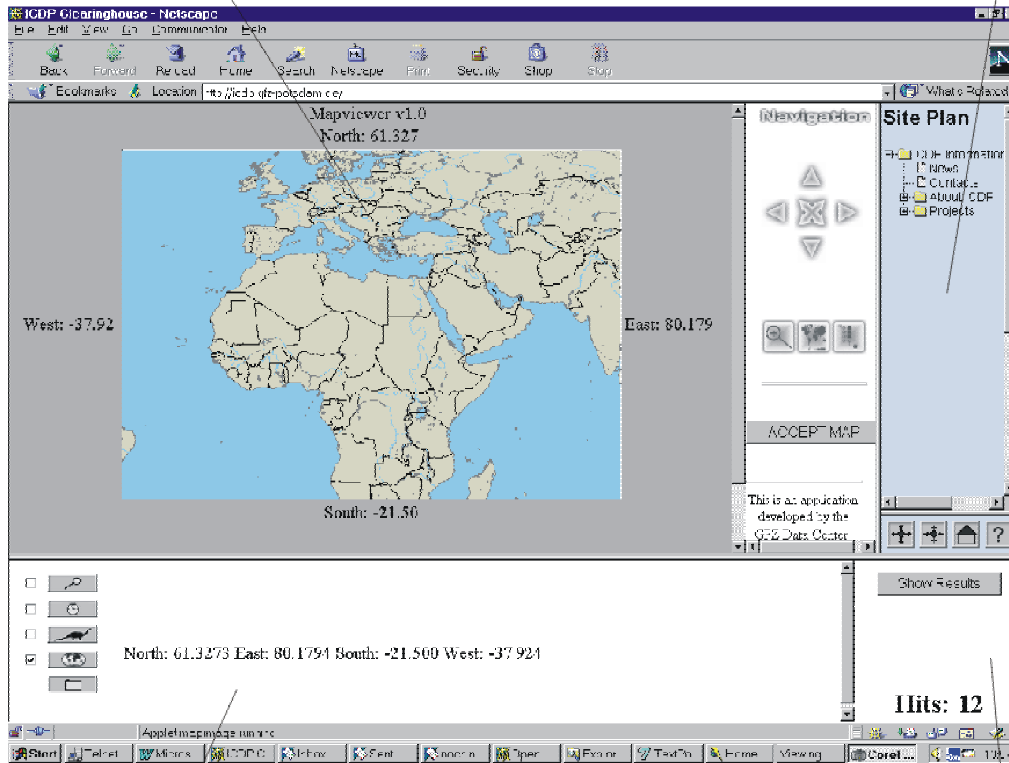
ICDP Clearinghouse - Netscape
File Edit View Go Communicator Help
Back Forward Reload Home Search Netscape Print Security Shop Stop
Bookmarks Location http://icdp.gfz-potsdam.de/
What's Related

Mapviewer v1.0
North: 61.327
West: -37.92
East: 80.179
South: -21.50

Navigation
ACCEPT MAP
This is an application developed by the GFZ Data Center

Site Plan
ICDP Information
News
Contacts
About ICDP
Projects

North: 61.3273 East: 80.1794 South: -21.500 West: -37.924

Show Results
Hits: 12

Applet mapimage running

Start Telnet Micros ICDP C Inbox Sent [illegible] Oper Explor TextPa Home Viewing Corel ...